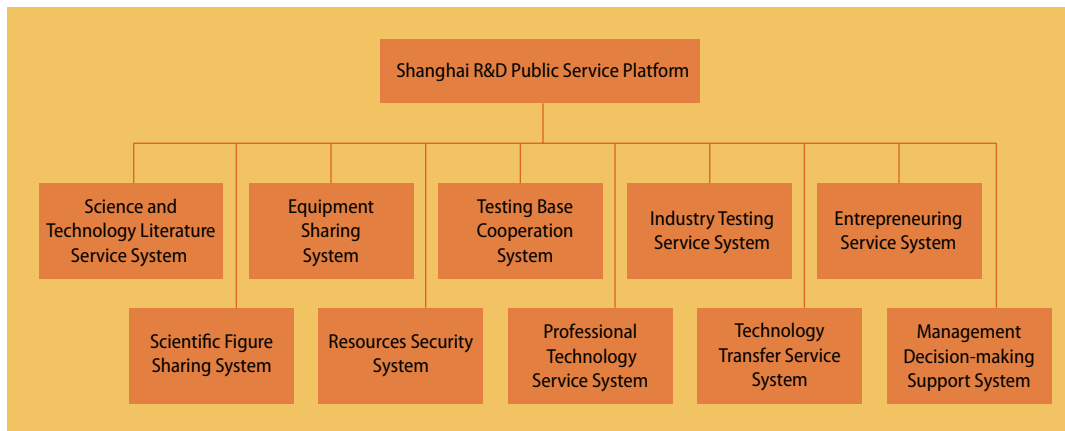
Shanghai R&D Public Service Platform

Science and Technology Literature Service System

Equipment Sharing System

Testing Base Cooperation System

Industry Testing Service System

Entrepreneuring Service System

Scientific Figure Sharing System

Resources Security System

Professional Technology Service System

Technology Transfer Service System

Management Decision-making Support System